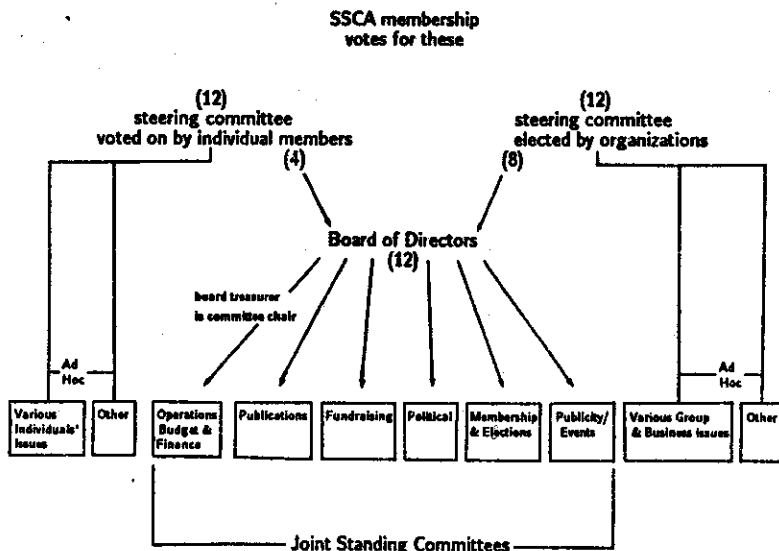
SSCA membership votes for these

(12)
steering committee
voted on by individual members

(4)

(12)
steering committee
elected by organizations

(8)

Board of Directors
(12)

board treasurer is committee chair

Ad Hoc

Ad Hoc

Various Individuals' Issues

Other

Operations Budget & Finance

Publications

Fundraising

Political

Membership & Elections

Publicity/ Events

Various Group & Business Issues

Other

Joint Standing Committees